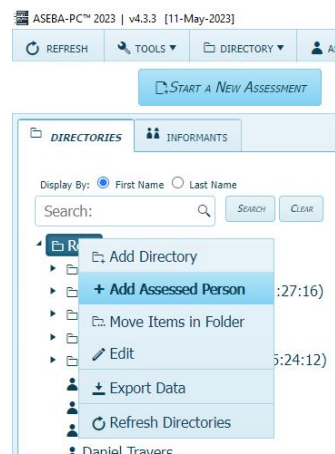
ASEBA-PC™ 2023 | v4.3.3 [11-May-2023]

REFRESH TOOLS ▾ DIRECTORY ▾ A

START A NEW ASSESSMENT

DIRECTORIES INFORMANTS

Display By: First Name Last Name

Search: SEARCH CLEAR

R

Add Directory

+ Add Assessed Person

Move Items in Folder

Edit

Export Data

Refresh Directories

:27:16)

5:24:12)

Daniel Travers